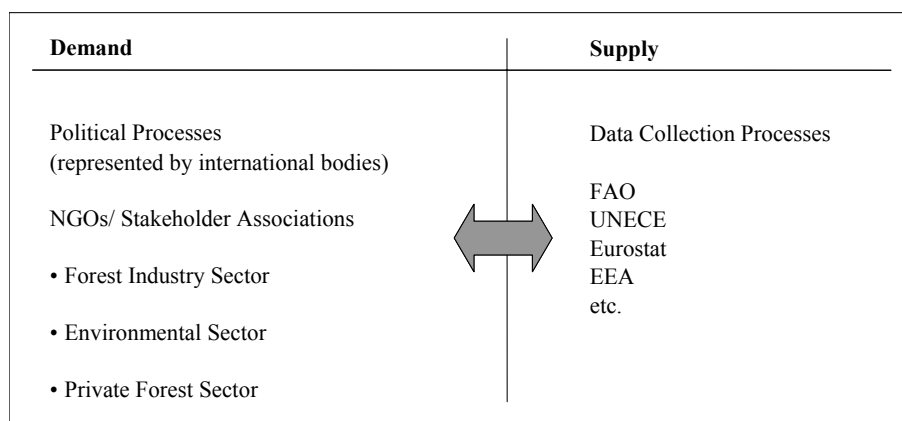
**Demand**

Political Processes
(represented by international bodies)

NGOs/ Stakeholder Associations

• Forest Industry Sector

• Environmental Sector

• Private Forest Sector

**Supply**

Data Collection Processes

FAO
UNECE
Eurostat
EEA
etc.